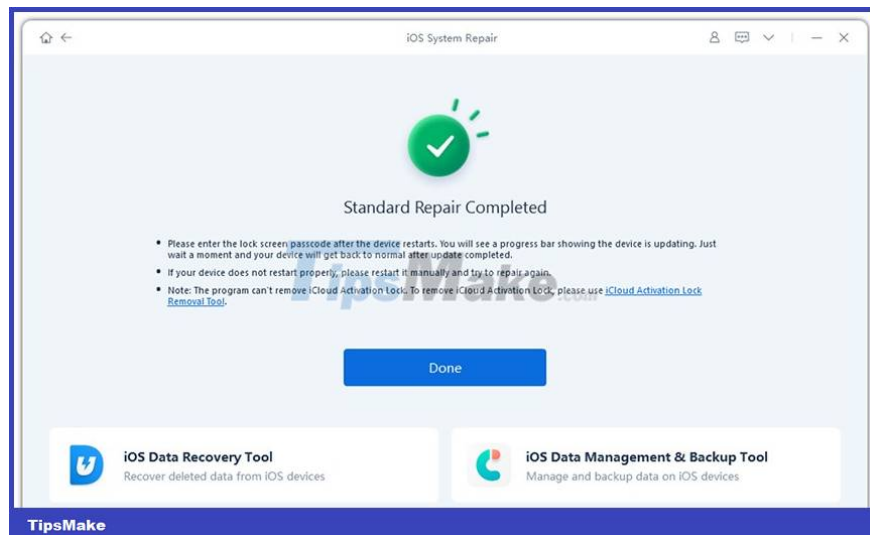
iOS System Repair

Standard Repair Completed

• Please enter the lock screen passcode after the device restarts. You will see a progress bar showing the device is updating. Just wait a moment and your device will get back to normal after update completed.

• If your device does not restart properly, please restart it manually and try to repair again.

• Note: The program can't remove iCloud Activation Lock. To remove iCloud Activation Lock, please use iCloud Activation Lock Removal Tool.

TipsMake.com

Done

iOS Data Recovery Tool
Recover deleted data from iOS devices

iOS Data Management & Backup Tool
Manage and backup data on iOS devices

TipsMake